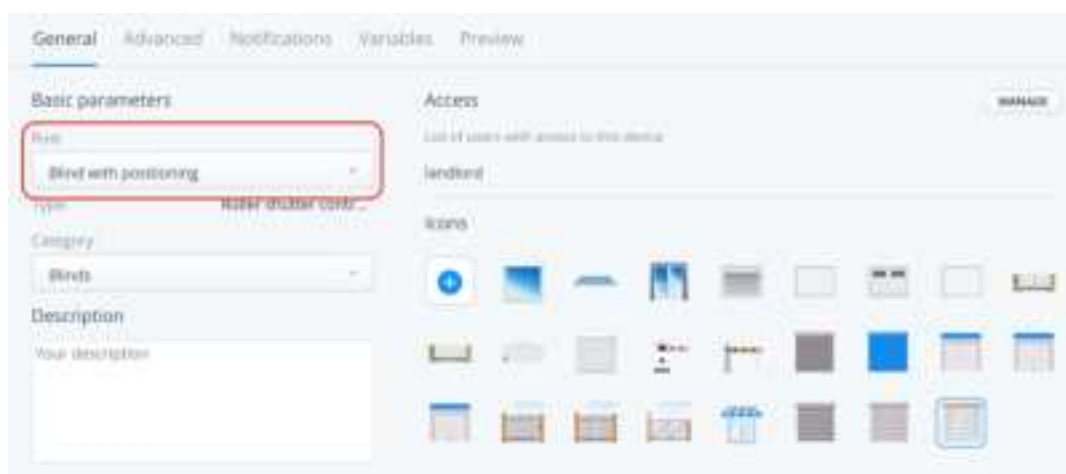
General Advanced Notifications Variables Preview

Basic parameters

Role

Blind with positioning

Type Roller shutter contr...

Category

Blinds

Description

Your description

Access

MANAGE

List of users with access to this device

landlord

Icons